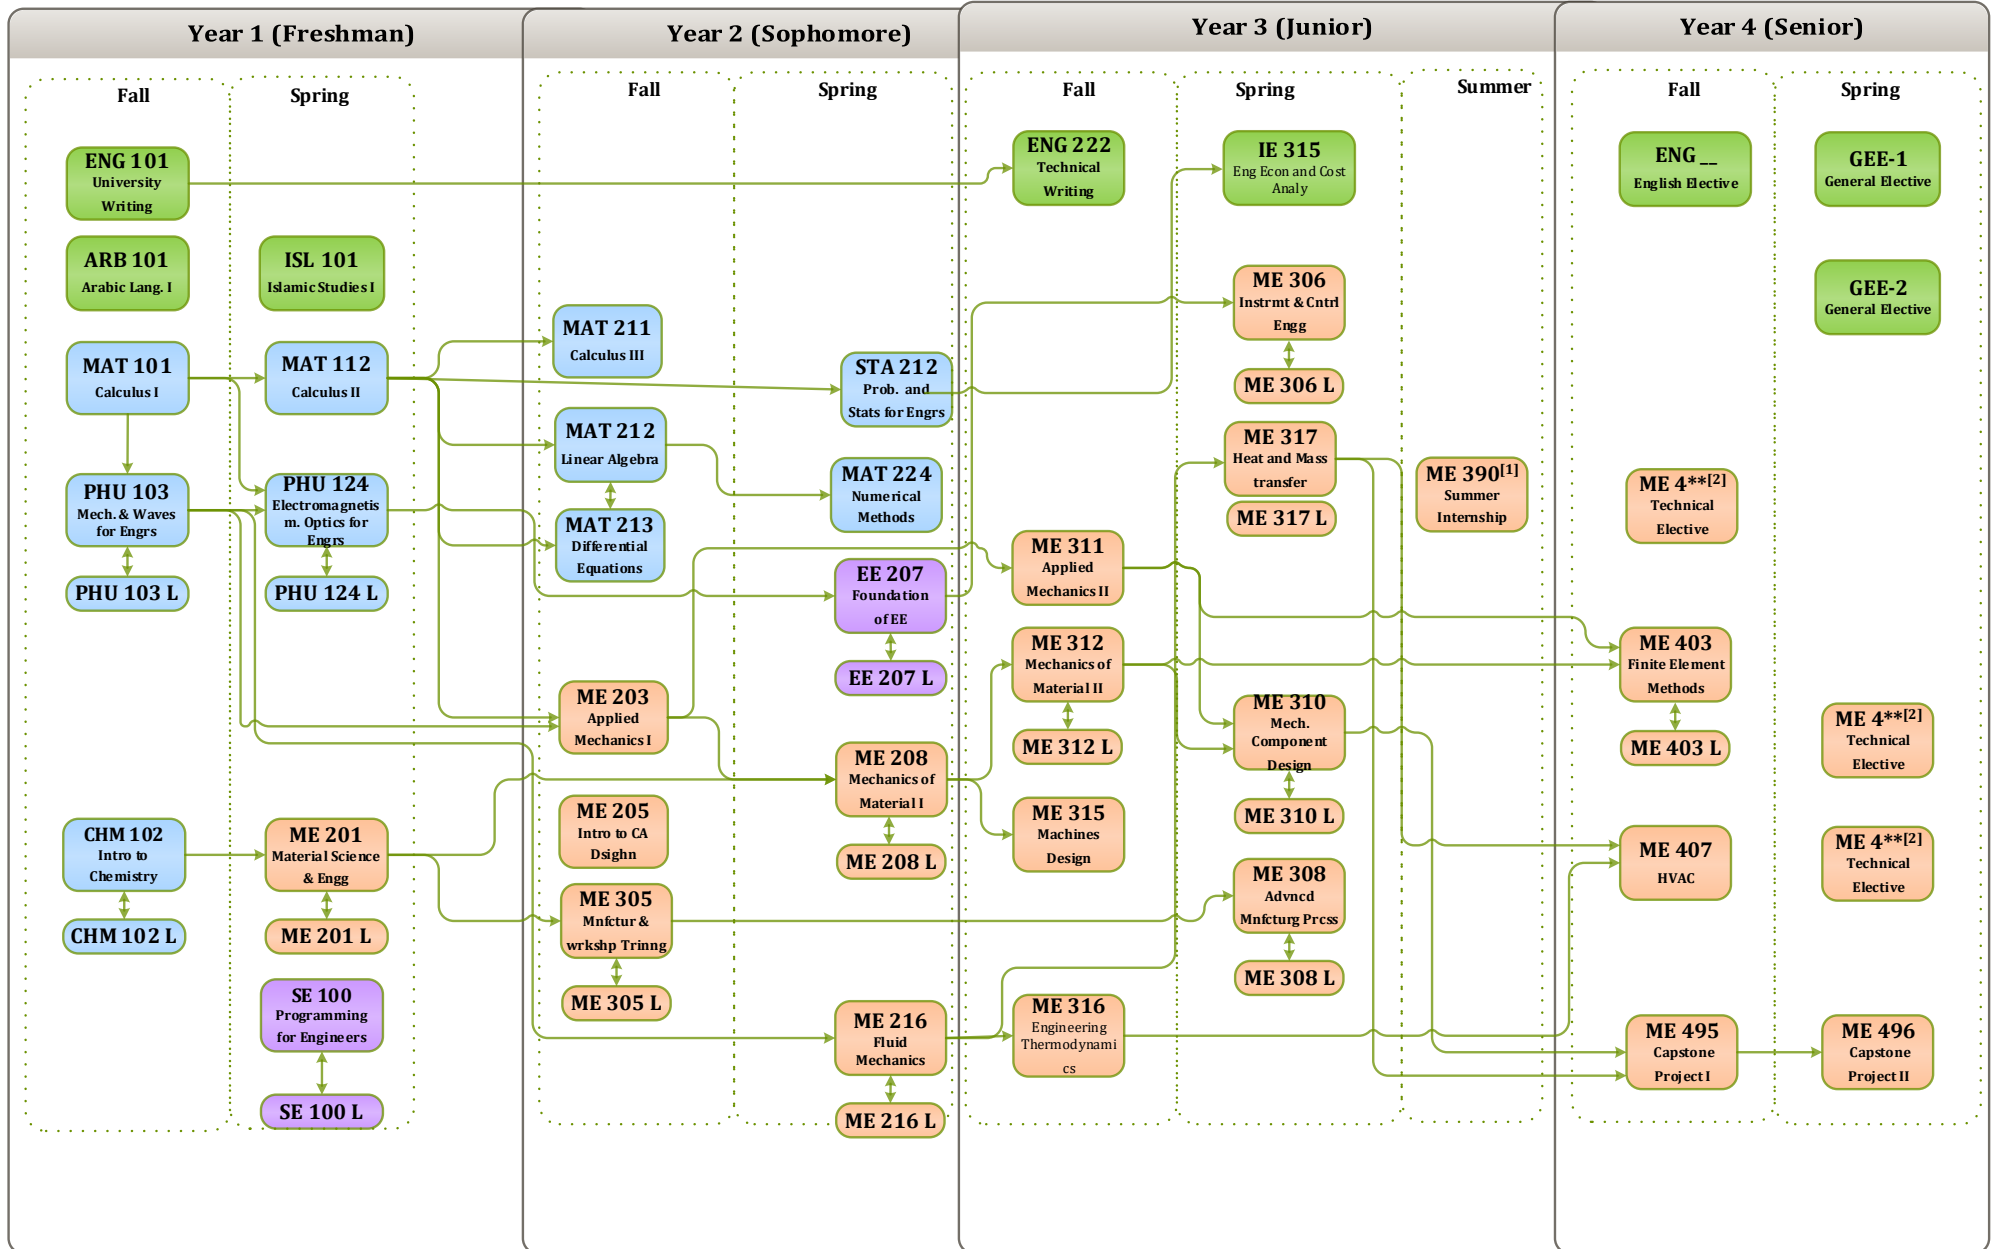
Year 1 (Freshman)

Fall

ENG 101 University Writing

ARB 101 Arabic Lang. I

MAT 101 Calculus I

PHU 103 Mech. & Waves for Engrs

PHU 103 L

CHM 102 Intro to Chemistry

CHM 102 L

Spring

ISL 101 Islamic Studies I

MAT 112 Calculus II

PHU 124 Electromagnetism. Optics for Engrs

PHU 124 L

ME 201 Material Science & Engg

ME 201 L

SE 100 Programming for Engineers

SE 100 L

Year 2 (Sophomore)

Fall

MAT 211 Calculus III

MAT 212 Linear Algebra

MAT 213 Differential Equations

ME 203 Applied Mechanics I

ME 205 Intro to CA Dsighn

ME 305 Mnfctur & wrkshp Trinng

ME 305 L

Spring

STA 212 Prob. and Stats for Engrs

MAT 224 Numerical Methods

EE 207 Foundation of EE

EE 207 L

ME 208 Mechanics of Material I

ME 208 L

ME 216 Fluid Mechanics

ME 216 L

Year 3 (Junior)

Fall

ENG 222 Technical Writing

ME 311 Applied Mechanics II

ME 312 Mechanics of Material II

ME 312 L

ME 315 Machines Design

ME 316 Engineering Thermodynamics

Spring

IE 315 Eng Econ and Cost Analy

ME 306 Instrmt & Cntrl Engg

ME 306 L

ME 317 Heat and Mass transfer

ME 317 L

ME 310 Mech. Component Design

ME 310 L

ME 308 Advncd Mnfctrg Prcss

ME 308 L

Summer

ME 390$^{[1]}$ Summer Internship

Year 4 (Senior)

Fall

ENG __ English Elective

ME 4**$^{[2]}$ Technical Elective

ME 403 Finite Element Methods

ME 403 L

ME 407 HVAC

ME 495 Capstone Project I

Spring

GEE-1 General Elective

GEE-2 General Elective

ME 4**$^{[2]}$ Technical Elective

ME 4**$^{[2]}$ Technical Elective

ME 496 Capstone Project II